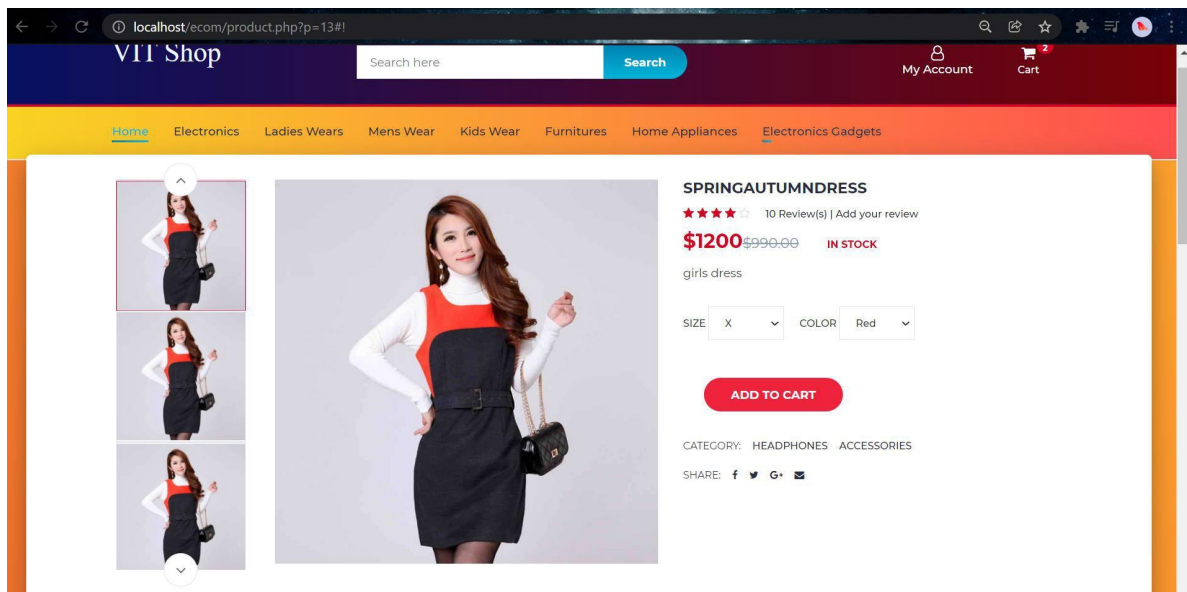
localhost/ecom/product.php?p=13#!

VIT Shop

Search here

Search

My Account

2

Cart

Home Electronics Ladies Wears Mens Wear Kids Wear Furnitures Home Appliances Electronics Gadgets

SPRINGAUTUMNDRESS

10 Review(s) | Add your review

$1200 ~~$990.00~~ IN STOCK

girls dress

SIZE X COLOR Red

ADD TO CART

CATEGORY: HEADPHONES ACCESSORIES

SHARE: f G+